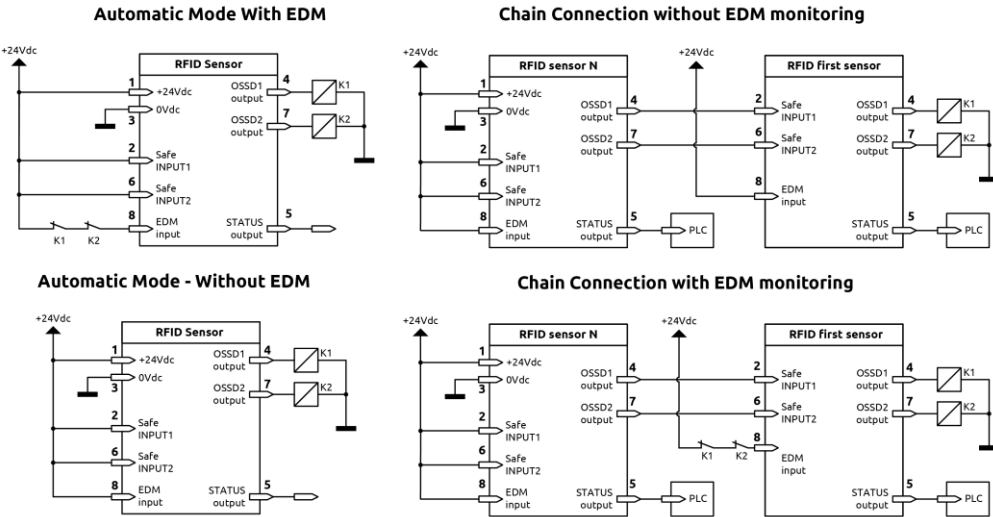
Automatic Mode With EDM

+24Vdc

RFID Sensor

1 +24Vdc
0Vdc
3
2 Safe INPUT1
6 Safe INPUT2
8 EDM input
K1 K2
OSSD1 output 4
OSSD2 output 7
K1
K2
STATUS output 5

Chain Connection without EDM monitoring

+24Vdc

RFID sensor N

1 +24Vdc
0Vdc
3
2 Safe INPUT1
6 Safe INPUT2
8 EDM input
OSSD1 output 4
OSSD2 output 7
STATUS output 5
PLC

+24Vdc

RFID first sensor

2 Safe INPUT1
6 Safe INPUT2
8 EDM input
OSSD1 output 4
OSSD2 output 7
K1
K2
STATUS output 5
PLC

Automatic Mode - Without EDM

+24Vdc

RFID Sensor

1 +24Vdc
0Vdc
3
2 Safe INPUT1
6 Safe INPUT2
8 EDM input
OSSD1 output 4
OSSD2 output 7
K1
K2
STATUS output 5

Chain Connection with EDM monitoring

+24Vdc

RFID sensor N

1 +24Vdc
0Vdc
3
2 Safe INPUT1
6 Safe INPUT2
8 EDM input
OSSD1 output 4
OSSD2 output 7
STATUS output 5
PLC

+24Vdc

RFID first sensor

2 Safe INPUT1
6 Safe INPUT2
8 EDM input
K1 K2
OSSD1 output 4
OSSD2 output 7
K1
K2
STATUS output 5
PLC